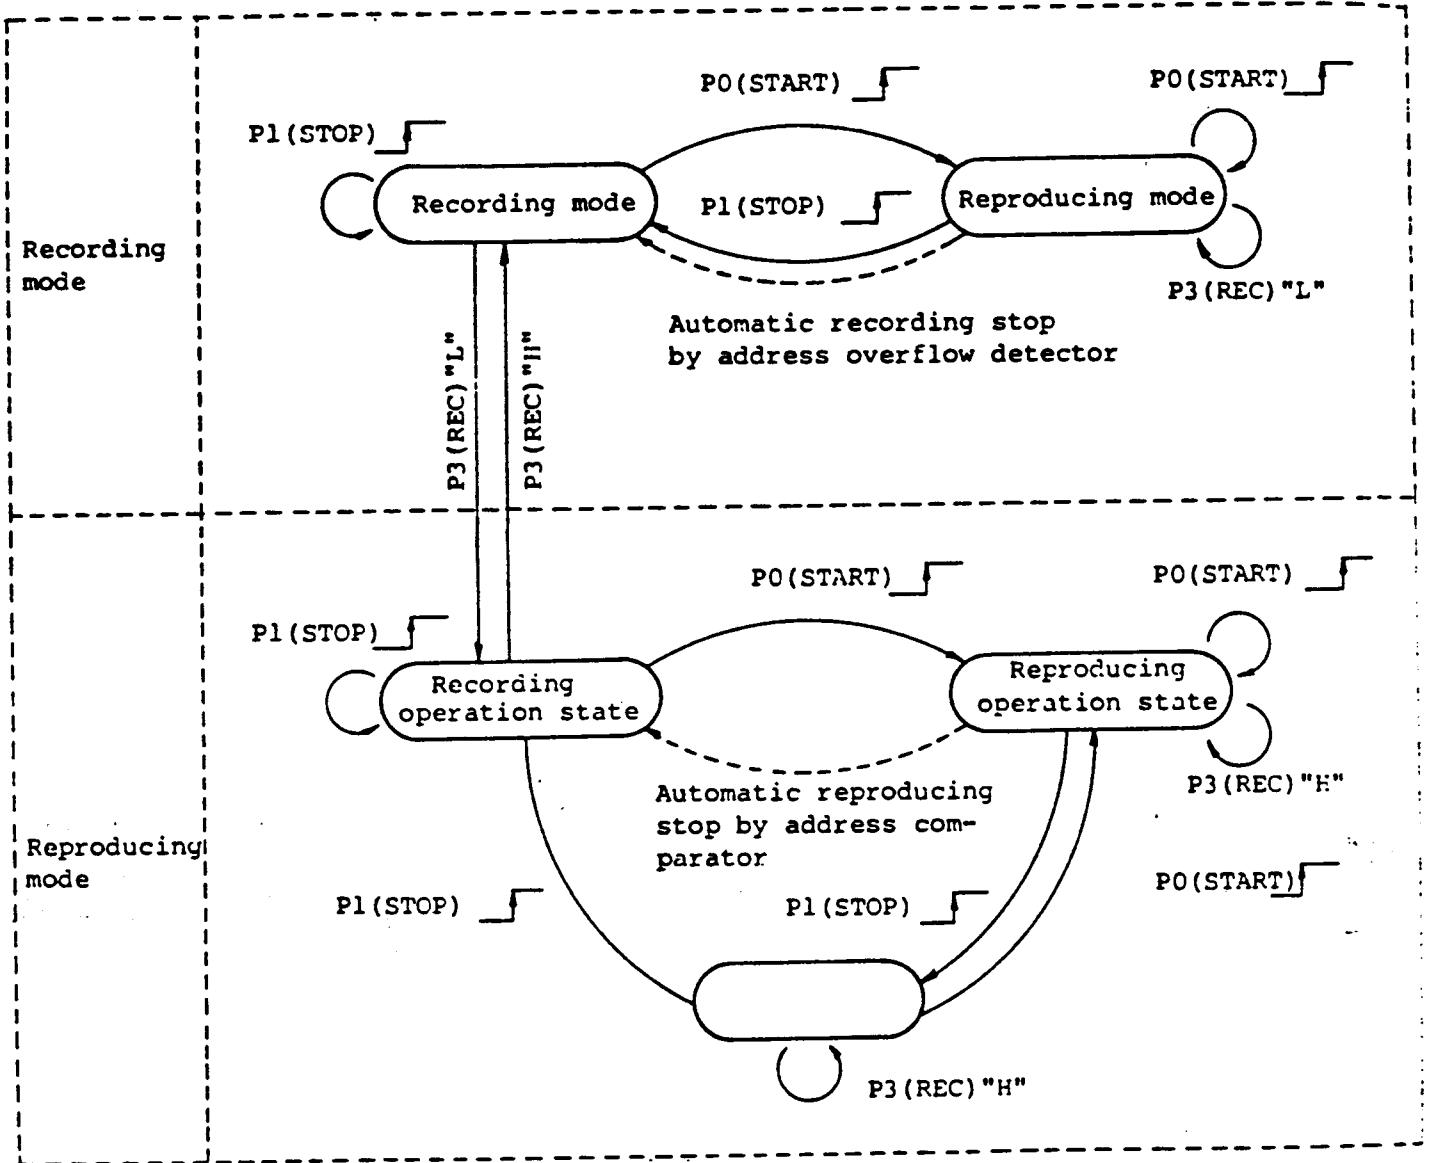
Recording mode

P0(START)
P0(START)
P1(STOP)
Recording mode
P1(STOP)
Reproducing mode
P3(REC)"L"
Automatic recording stop by address overflow detector
P3(REC)"L"
P3(REC)"H"

Reproducing mode

P0(START)
P0(START)
P1(STOP)
Recording operation state
Reproducing operation state
P3(REC)"H"
Automatic reproducing stop by address comparator
P0(START)
P1(STOP)
P1(STOP)
P3(REC)"H"